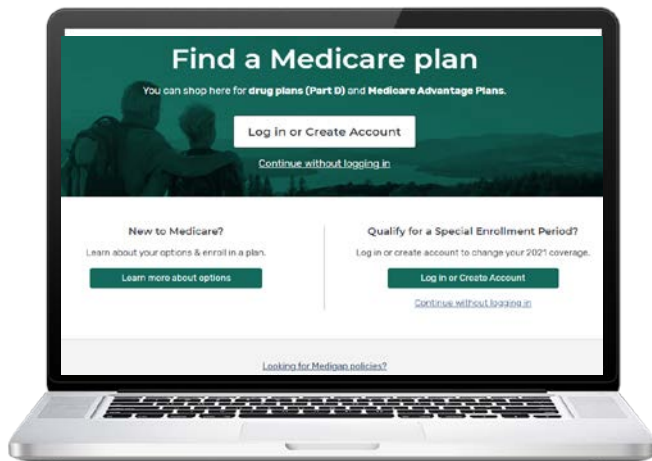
Find a Medicare plan

You can shop here for drug plans (Part D) and Medicare Advantage Plans.

Log in or Create Account

Continue without logging in

New to Medicare?

Learn about your options & enroll in a plan.

Learn more about options

Qualify for a Special Enrollment Period?

Log in or create account to change your 2021 coverage.

Log in or Create Account

Continue without logging in

Looking for Medigap policies?